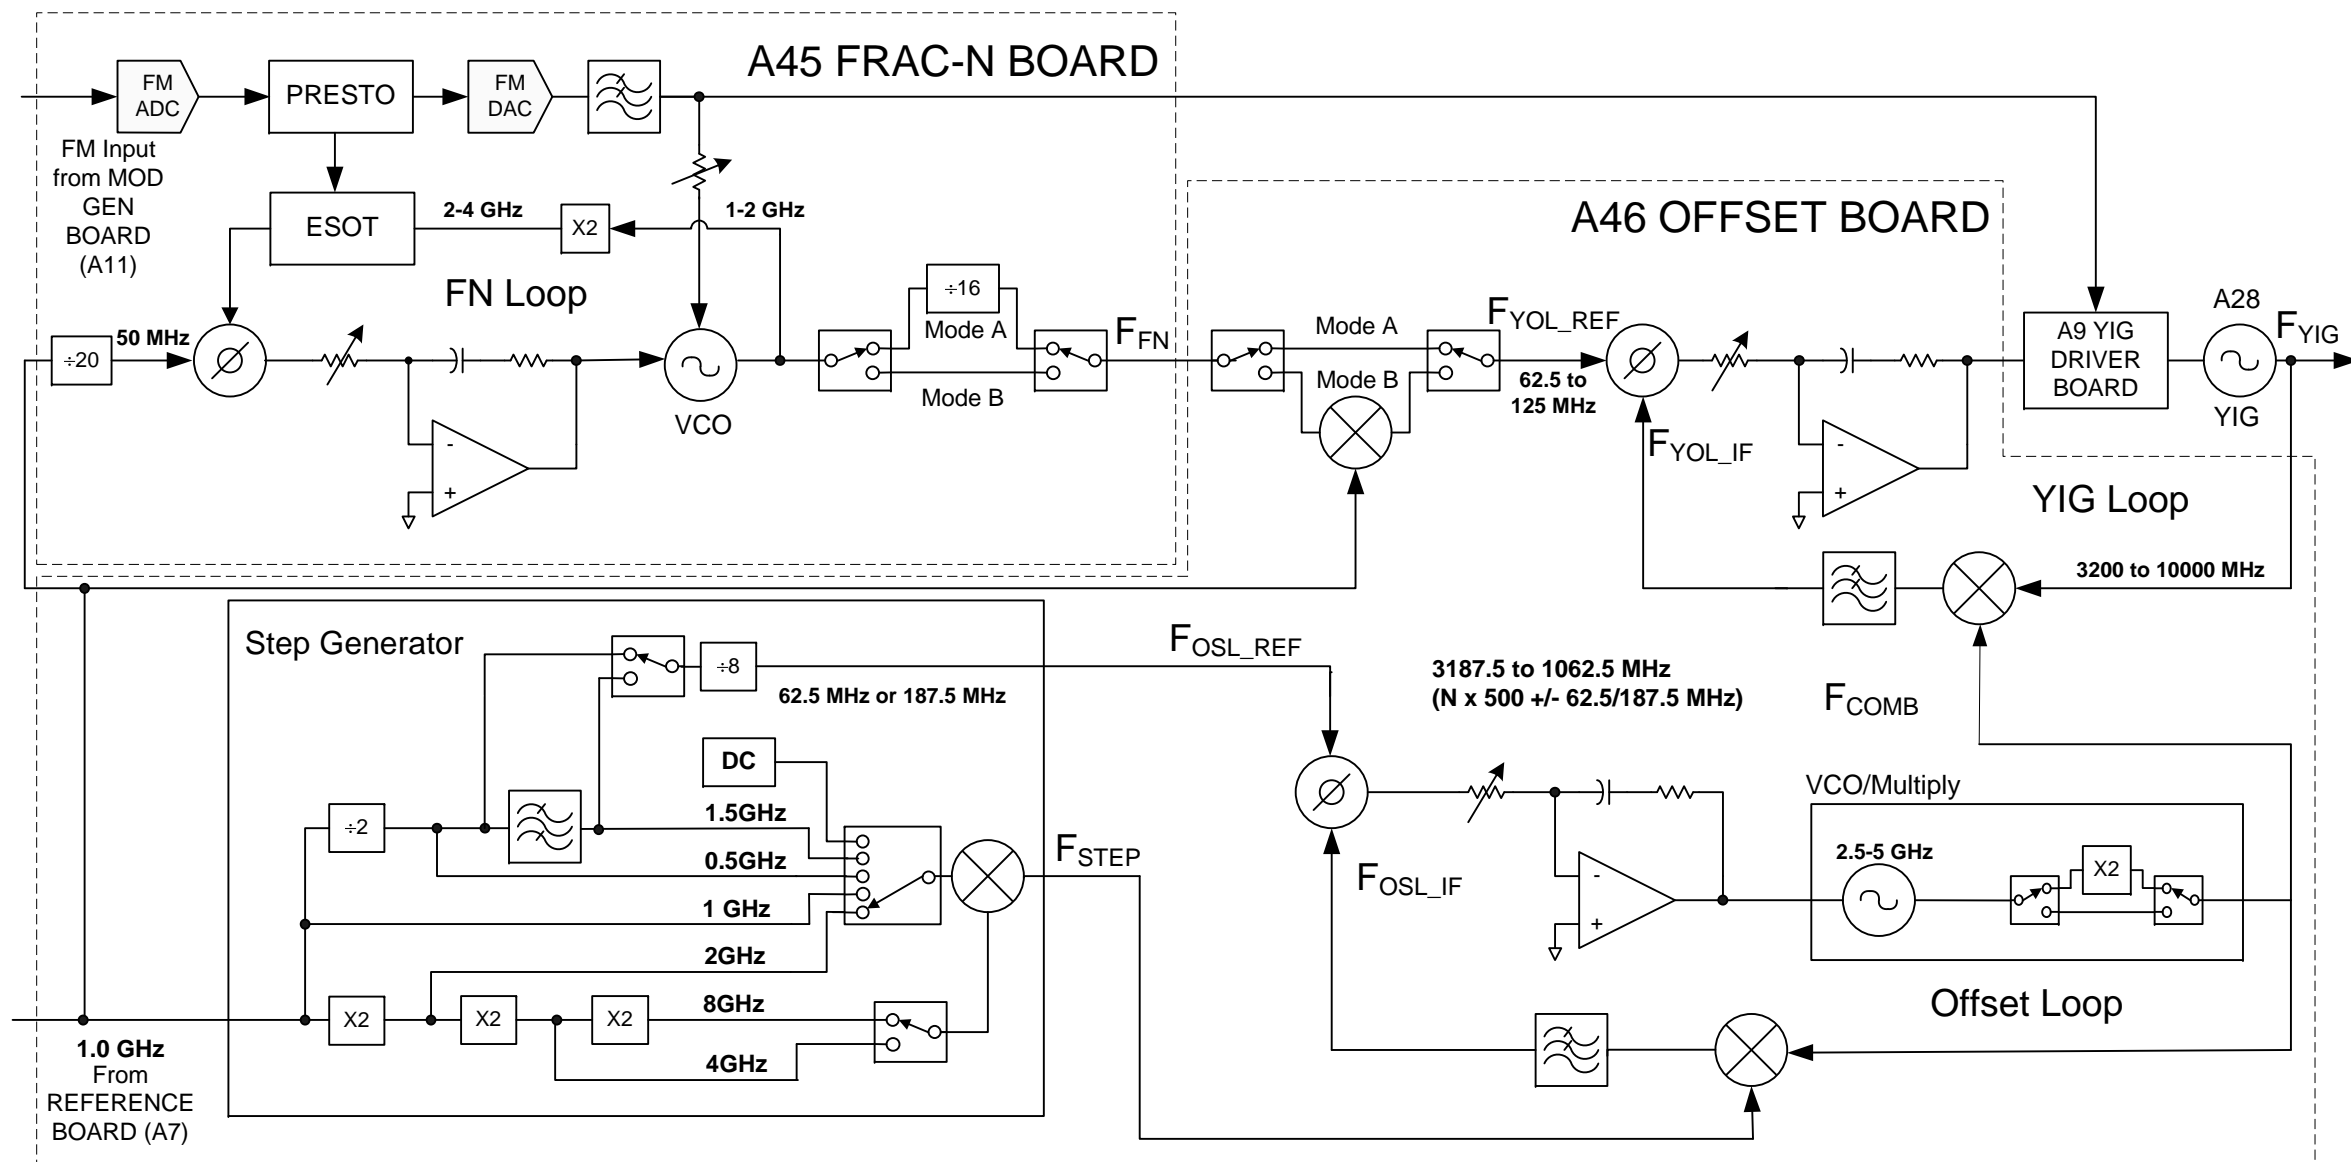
A45 FRAC-N BOARD

FM ADC

PRESTO

FM DAC

FM Input from MOD GEN BOARD (A11)

ESOT

2-4 GHz

X2

1-2 GHz

A46 OFFSET BOARD

FN Loop

÷16

Mode A

$F_{FN}$

Mode A

$F_{YOL\_REF}$

A28

$F_{YIG}$

÷20

50 MHz

Mode B

Mode B

62.5 to 125 MHz

A9 YIG DRIVER BOARD

VCO

YIG

$F_{YOL\_IF}$

-

+

-

+

YIG Loop

3200 to 10000 MHz

Step Generator

$F_{OSL\_REF}$

÷8

62.5 MHz or 187.5 MHz

3187.5 to 1062.5 MHz (N x 500 +/- 62.5/187.5 MHz)

$F_{COMB}$

DC

VCO/Multiply

÷2

1.5GHz

0.5GHz

$F_{STEP}$

2.5-5 GHz

X2

$F_{OSL\_IF}$

1 GHz

-

+

2GHz

X2

X2

X2

8GHz

Offset Loop

4GHz

1.0 GHz From REFERENCE BOARD (A7)